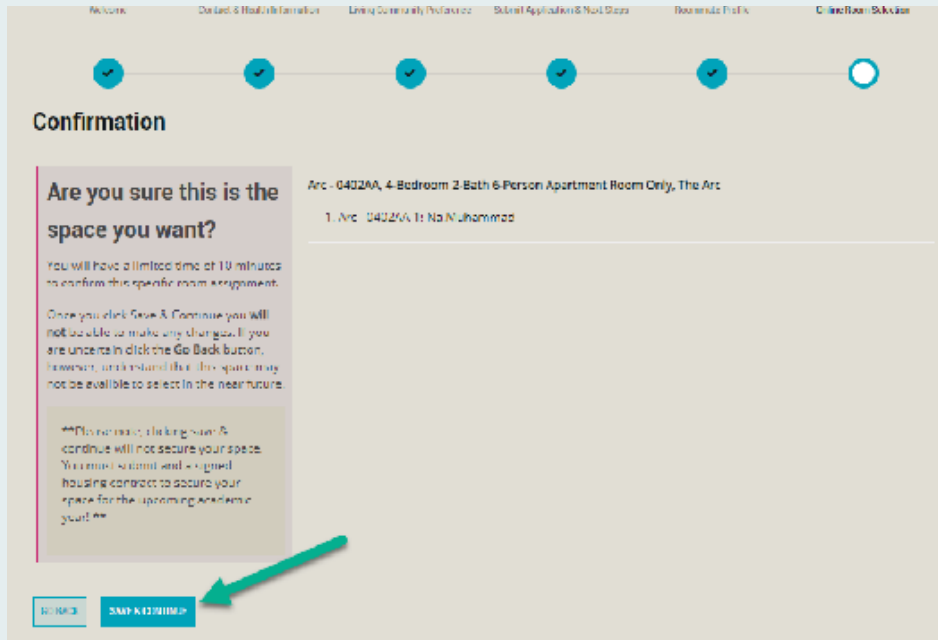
Welcome | Contact & Health Information | Living Community Preference | Submit Application & Next Steps | Roommate Profile | Online Room Selection

Confirmation

Are you sure this is the space you want?

You will have a limited time of 10 minutes to confirm this specific room assignment.

Once you click Save & Continue you will not be able to make any changes. If you are uncertain click the Go Back button, however, understand that this space may not be available to select in the near future.

**Please note, clicking Save & Continue will not secure your space. You must submit and a signed housing contract to secure your space for the upcoming academic year!**

Arc - 0402AA, 4-Bedroom 2-Bath 6-Person Apartment Room Only, The Arc

1. Arc - 0402AA 1: No Muhammad

GO BACK

SAVE & CONTINUE